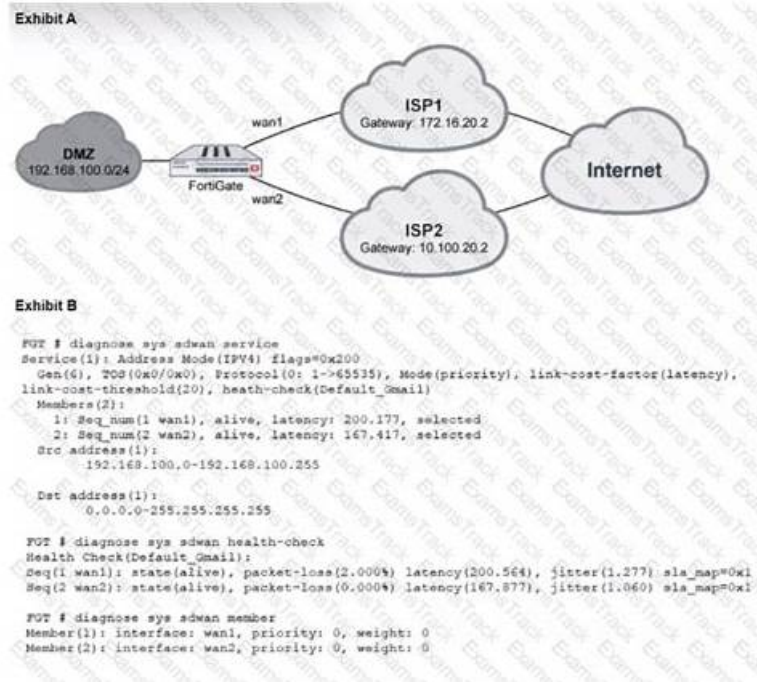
Exhibit A

DMZ
192.168.100.0/24

FortiGate

wan1

wan2

ISP1
Gateway: 172.16.20.2

ISP2
Gateway: 10.100.20.2

Internet

Exhibit B

FGT # diagnose sys sdwan service
Service(1): Address Mode(IPV4) flags=0x200
Gen(6), TOS(0x0/0x0), Protocol(0: 1->65535), Mode(priority), link-cost-factor(latency), link-cost-threshold(20), heath-check(Default_Gmail)
Members(2):
1: Seq_num(1 wan1), alive, latency: 200.177, selected
2: Seq_num(2 wan2), alive, latency: 167.417, selected
Src address(1):
192.168.100.0-192.168.100.255

Dst address(1):
0.0.0.0-255.255.255.255

FGT # diagnose sys sdwan health-check
Health Check(Default_Gmail):
Seq(1 wan1): state(alive), packet-loss(2.000%) latency(200.564), jitter(1.277) sla_map=0x1
Seq(2 wan2): state(alive), packet-loss(0.000%) latency(167.877), jitter(1.060) sla_map=0x1

FGT # diagnose sys sdwan member
Member(1): interface: wan1, priority: 0, weight: 0
Member(2): interface: wan2, priority: 0, weight: 0